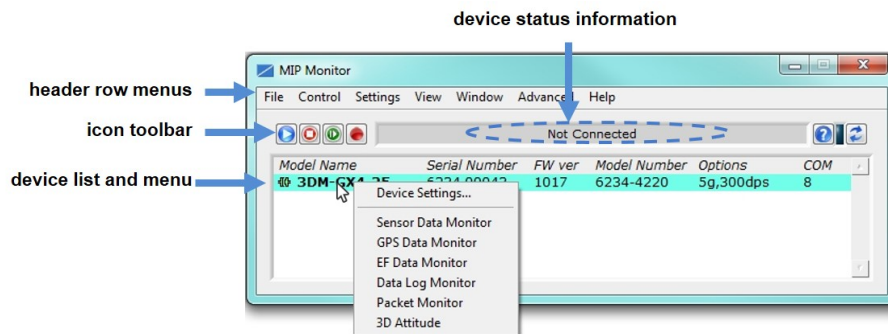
device status information

header row menus

icon toolbar

device list and menu

MIP Monitor

File Control Settings View Window Advanced Help

Not Connected

| Model Name | Serial Number | FW ver | Model Number | Options | COM |
|---|---|---|---|---|---|
| 3DM-GX4-25 | 6234.00042 | 1017 | 6234-4220 | 5g,300dps | 8 |

Device Settings...

Sensor Data Monitor
GPS Data Monitor
EF Data Monitor
Data Log Monitor
Packet Monitor
3D Attitude